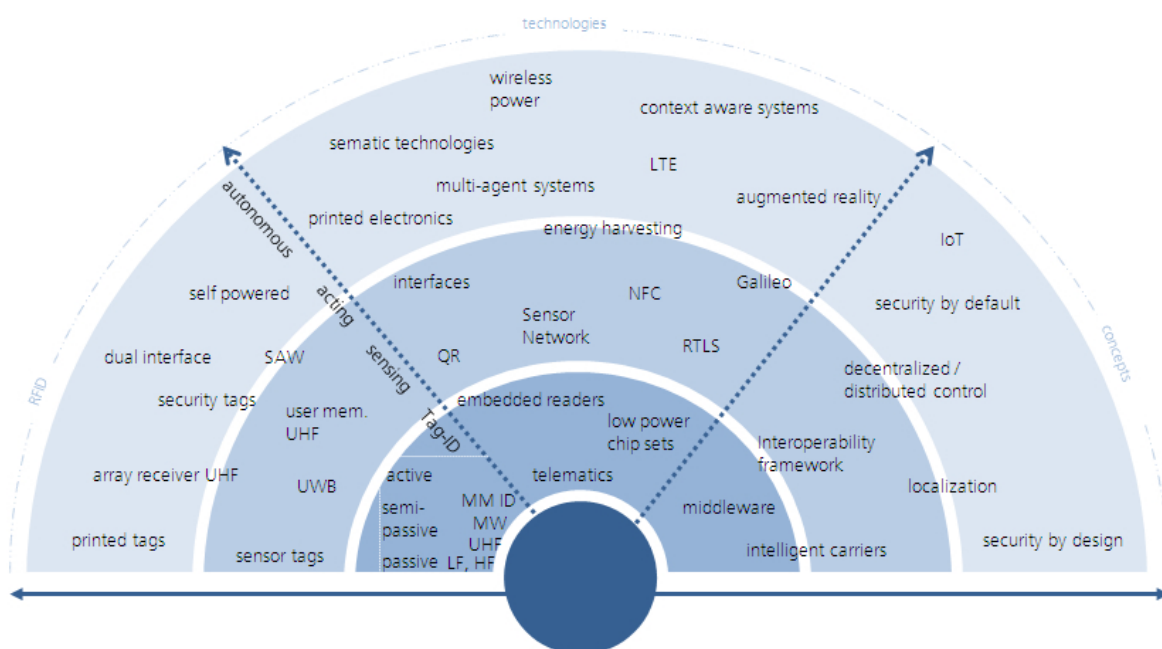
technologies

RFID

concepts

wireless power

context aware systems

sematic technologies

LTE

multi-agent systems

augmented reality

printed electronics

energy harvesting

autonomous

acting

sensing

Tag-ID

IoT

self powered

interfaces

NFC

Galileo

security by default

Sensor Network

dual interface

SAW

QR

RTLS

decentralized / distributed control

security tags

user mem. UHF

embedded readers

low power chip sets

Interoperability framework

array receiver UHF

UWB

active

telematics

localization

semi-passive

MM ID

MW

UHF

middleware

printed tags

sensor tags

passive

LF, HF

intelligent carriers

security by design